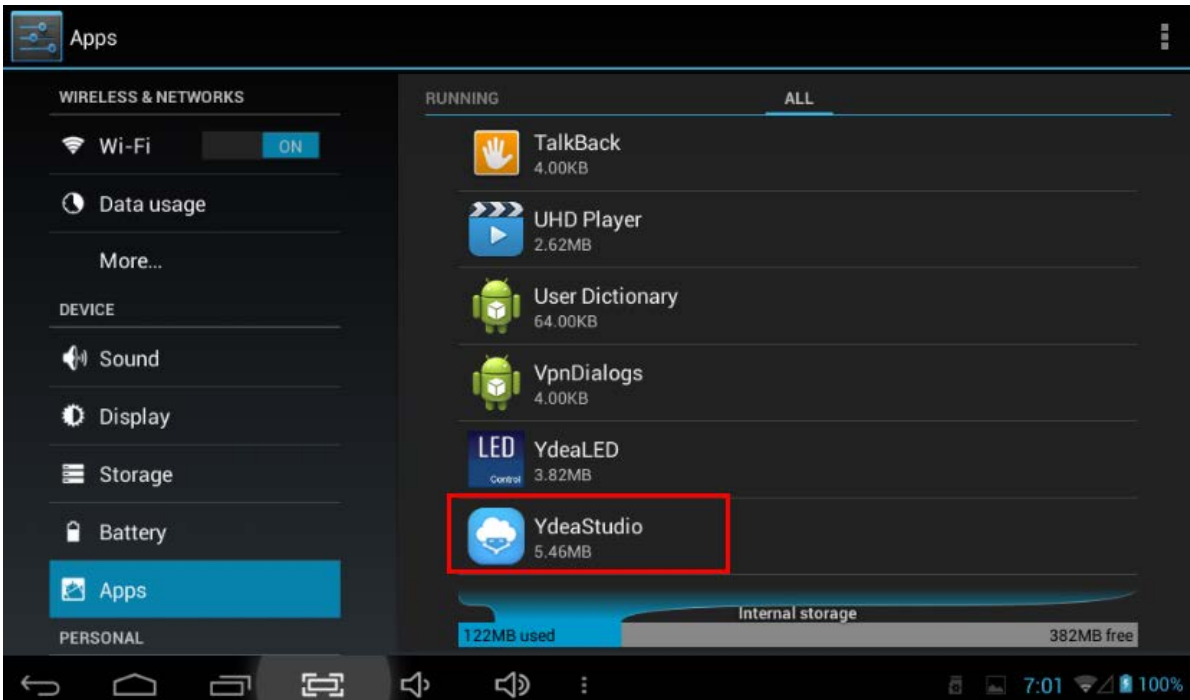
Apps

WIRELESS & NETWORKS

Wi-Fi ON

Data usage

More...

DEVICE

Sound

Display

Storage

Battery

Apps

PERSONAL

RUNNING ALL

TalkBack
4.00KB

UHD Player
2.62MB

User Dictionary
64.00KB

VpnDialogs
4.00KB

LED Control YdeaLED
3.82MB

YdeaStudio
5.46MB

Internal storage

122MB used 382MB free

7:01 100%